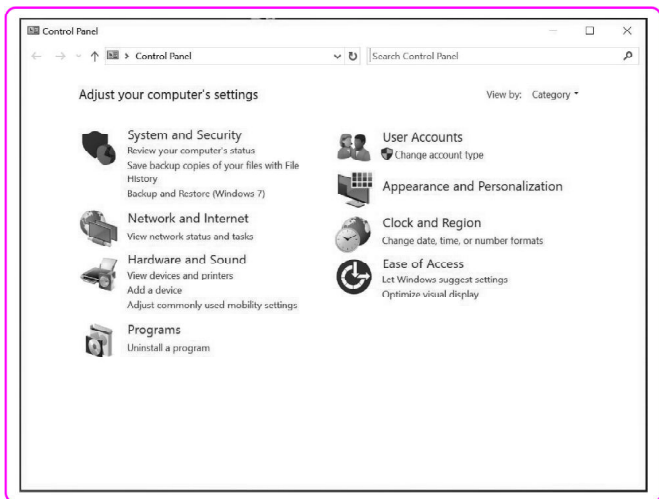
Control Panel

Control Panel

Search Control Panel

Adjust your computer's settings

View by: Category

System and Security
Review your computer's status
Save backup copies of your files with File History
Backup and Restore (Windows 7)

Network and Internet
View network status and tasks

Hardware and Sound
View devices and printers
Add a device
Adjust commonly used mobility settings

Programs
Uninstall a program

User Accounts
Change account type

Appearance and Personalization

Clock and Region
Change date, time, or number formats

Ease of Access
Let Windows suggest settings
Optimize visual display